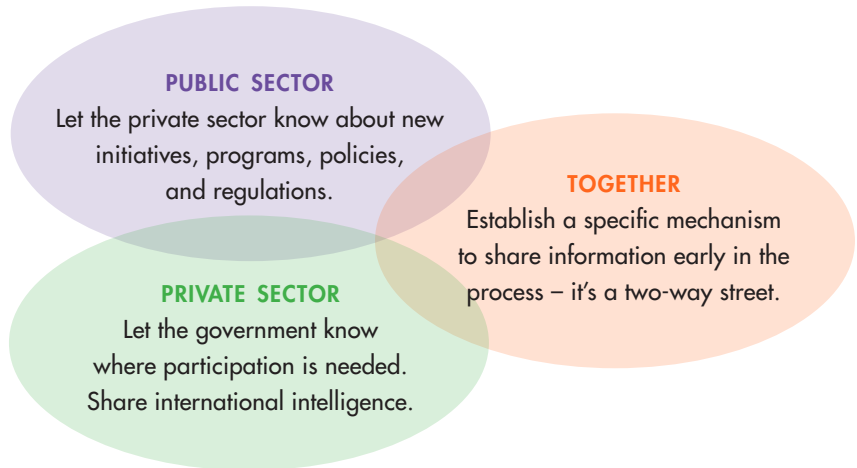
PUBLIC SECTOR
Let the private sector know about new initiatives, programs, policies, and regulations.

TOGETHER
Establish a specific mechanism to share information early in the process – it's a two-way street.

PRIVATE SECTOR
Let the government know where participation is needed. Share international intelligence.